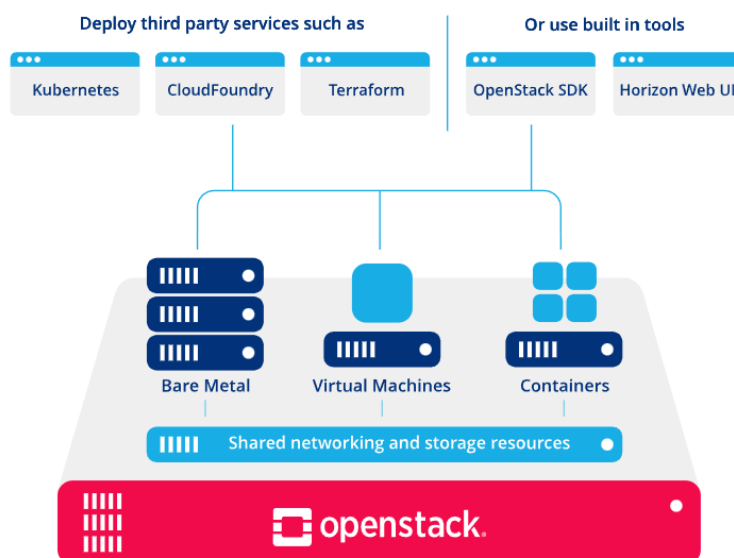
Deploy third party services such as

Or use built in tools

Kubernetes

CloudFoundry

Terraform

OpenStack SDK

Horizon Web UI

Bare Metal

Virtual Machines

Containers

Shared networking and storage resources

openstack.